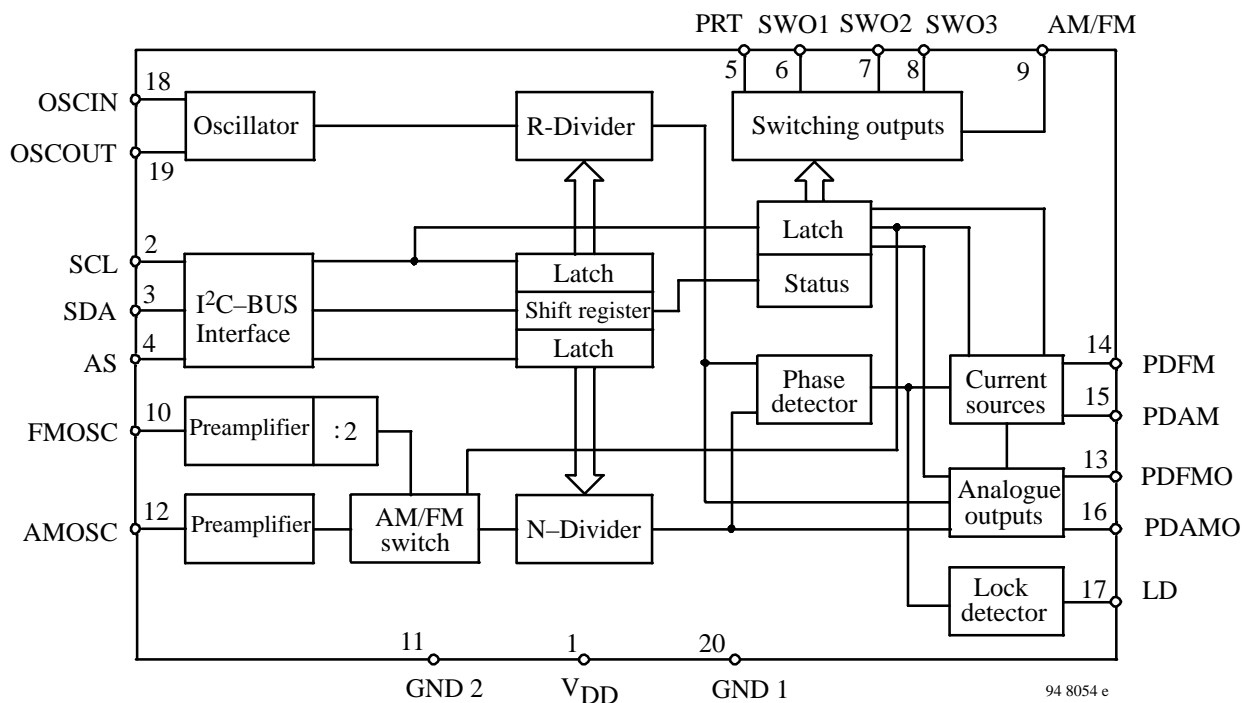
PRT SWO1 SWO2 SWO3 AM/FM

5 6 7 8 9

Switching outputs

18
OSCIN
Oscillator
R-Divider
OSCOUT
19

2
SCL
3
SDA
4
AS
I$^2$C–BUS Interface

Latch
Shift register
Latch

Latch
Status

Phase detector

Current sources

14 PDFM
15 PDAM

10
FMOSC
Preamplifier
: 2

12
AMOSC
Preamplifier
AM/FM switch
N–Divider

Analogue outputs

13 PDFMO
16 PDAMO

Lock detector
17 LD

11 1 20
GND 2 V$_{DD}$ GND 1

94 8054 e